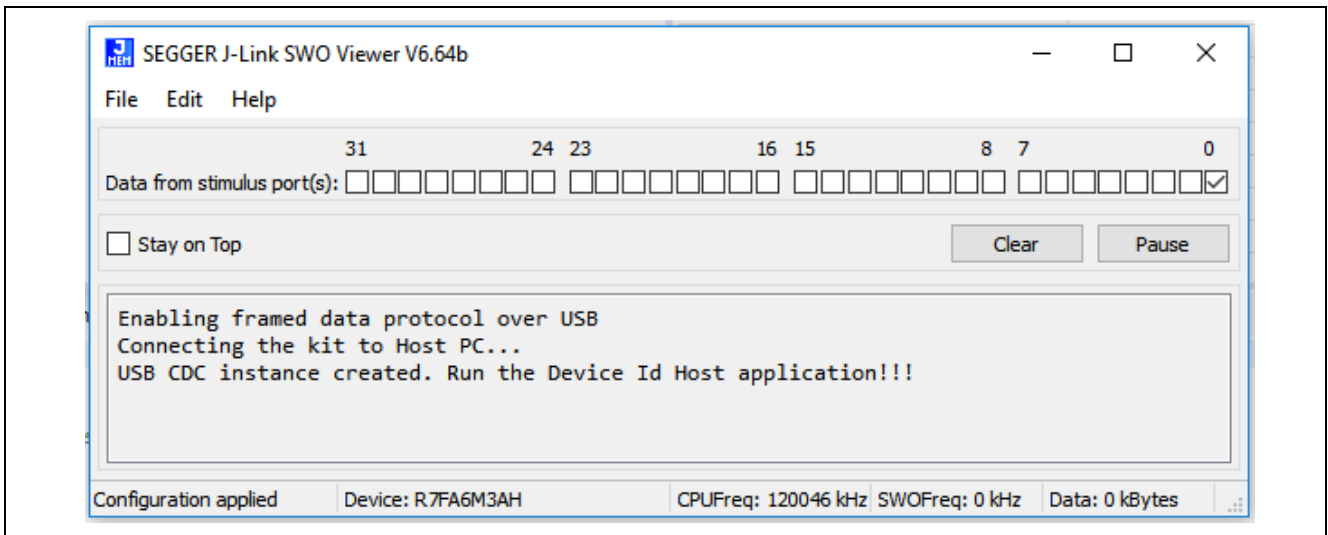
SEGGER J-Link SWO Viewer V6.64b

File Edit Help

31 24 23 16 15 8 7 0

Data from stimulus port(s):

Stay on Top

Clear

Pause

Enabling framed data protocol over USB
Connecting the kit to Host PC...
USB CDC instance created. Run the Device Id Host application!!!

Configuration applied | Device: R7FA6M3AH | CPUFreq: 120046 kHz | SWOFreq: 0 kHz | Data: 0 kBytes